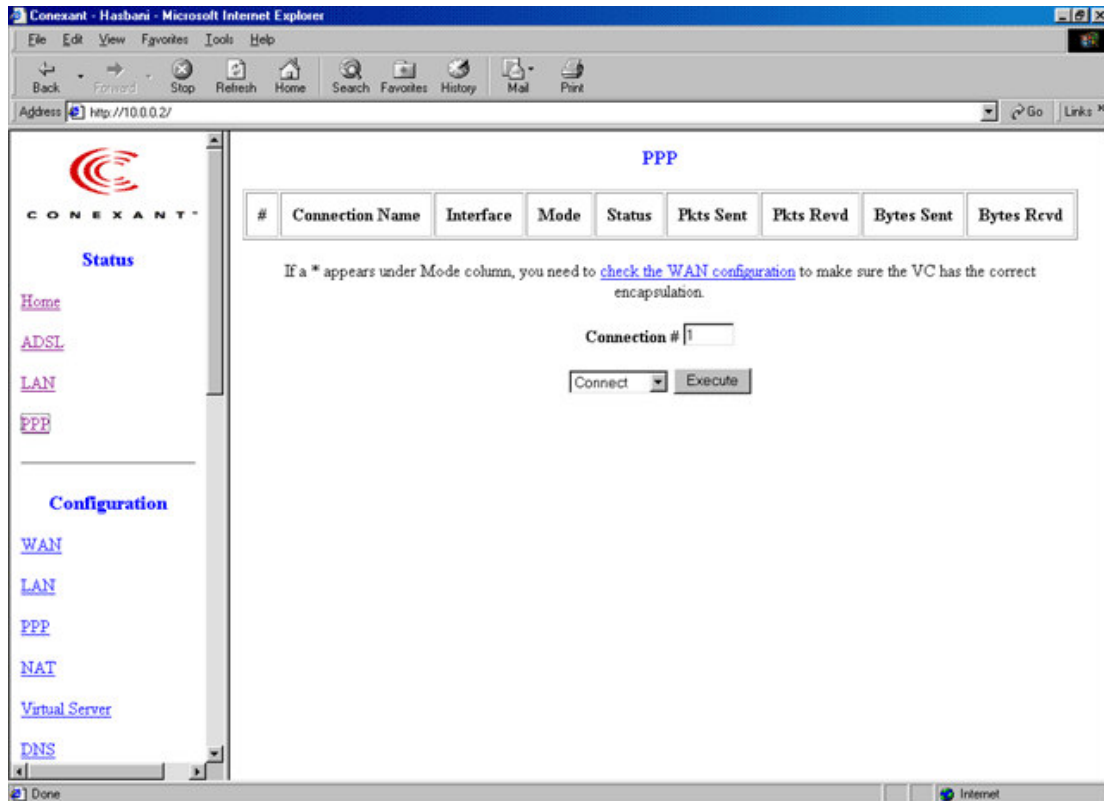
Conexant - Hasbani - Microsoft Internet Explorer

File Edit View Favorites Tools Help

Back Forward Stop Refresh Home Search Favorites History Mail Print

Address http://10.0.0.2/

Go Links

CONEXANT

Status

Home

ADSL

LAN

PPP

Configuration

WAN

LAN

PPP

NAT

Virtual Server

DNS

PPP

| # | Connection Name | Interface | Mode | Status | Pkts Sent | Pkts Rcvd | Bytes Sent | Bytes Rcvd |
|---|---|---|---|---|---|---|---|---|

If a * appears under Mode column, you need to check the WAN configuration to make sure the VC has the correct encapsulation.

Connection # 1

Connect Execute

Done

Internet